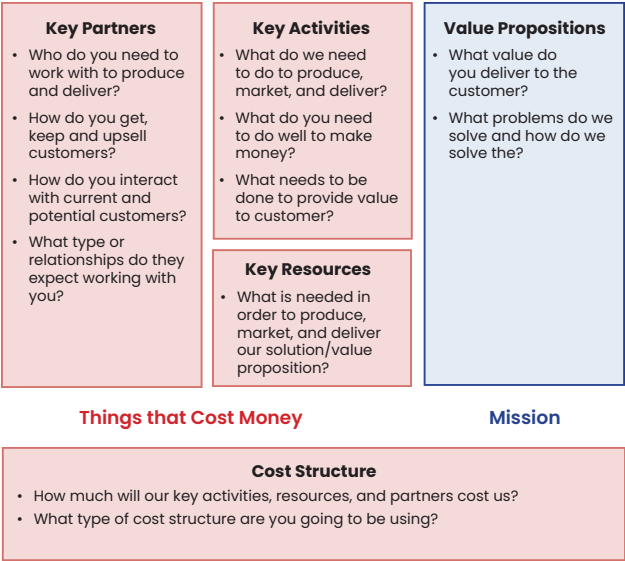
Key Partners

- Who do you need to work with to produce and deliver?
- How do you get, keep and upsell customers?
- How do you interact with current and potential customers?
- What type or relationships do they expect working with you?

Key Activities

- What do we need to do to produce, market, and deliver?
- What do you need to do well to make money?
- What needs to be done to provide value to customer?

Key Resources

- What is needed in order to produce, market, and deliver our solution/value proposition?

Value Propositions

- What value do you deliver to the customer?
- What problems do we solve and how do we solve the?

Things that Cost Money

Mission

Cost Structure

- How much will our key activities, resources, and partners cost us?
- What type of cost structure are you going to be using?